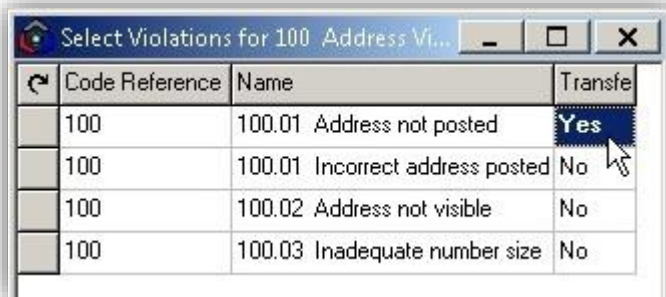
Select Violations for 100 Address Vi...

| | Code Reference | Name | Transfe |
|---|---|---|---|
| | 100 | 100.01 Address not posted | Yes |
| | 100 | 100.01 Incorrect address posted | No |
| | 100 | 100.02 Address not visible | No |
| | 100 | 100.03 Inadequate number size | No |